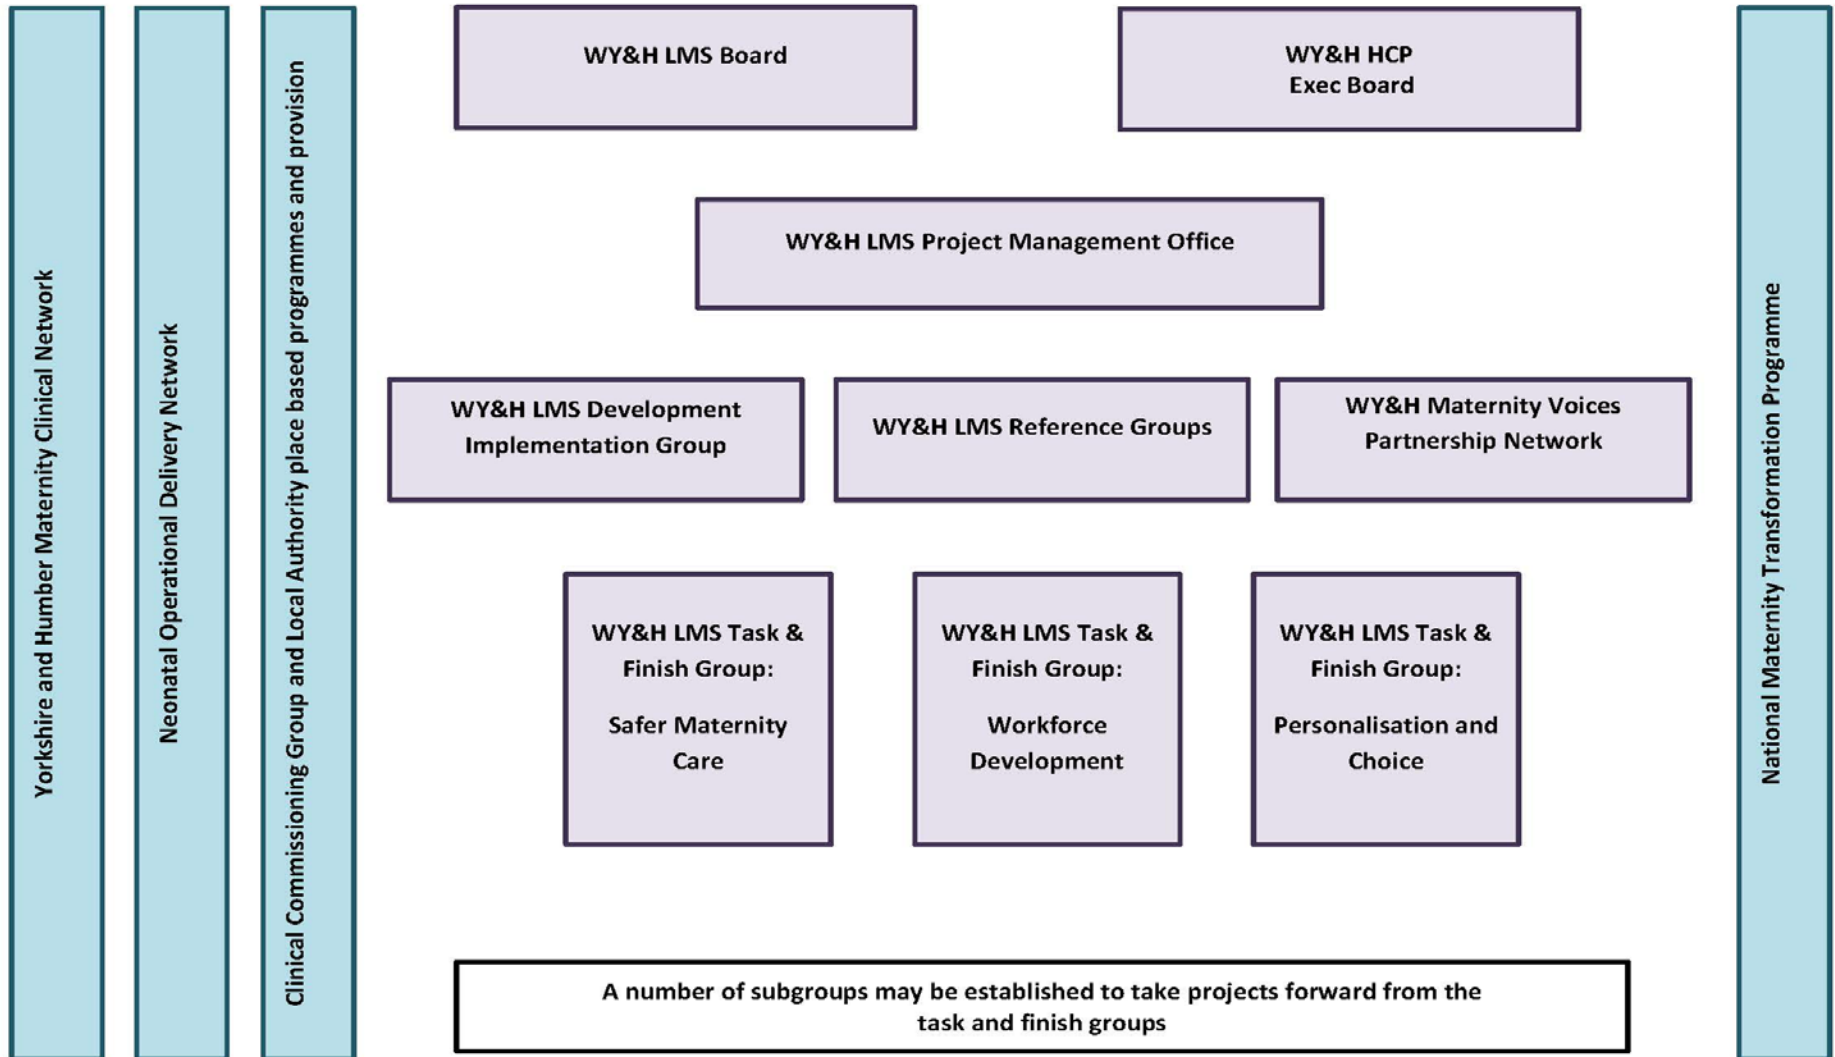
Yorkshire and Humber Maternity Clinical Network

Neonatal Operational Delivery Network

Clinical Commissioning Group and Local Authority place based programmes and provision

WY&H LMS Board

WY&H HCP
Exec Board

WY&H LMS Project Management Office

WY&H LMS Development Implementation Group

WY&H LMS Reference Groups

WY&H Maternity Voices Partnership Network

WY&H LMS Task & Finish Group:

Safer Maternity Care

WY&H LMS Task & Finish Group:

Workforce Development

WY&H LMS Task & Finish Group:

Personalisation and Choice

A number of subgroups may be established to take projects forward from the task and finish groups

National Maternity Transformation Programme